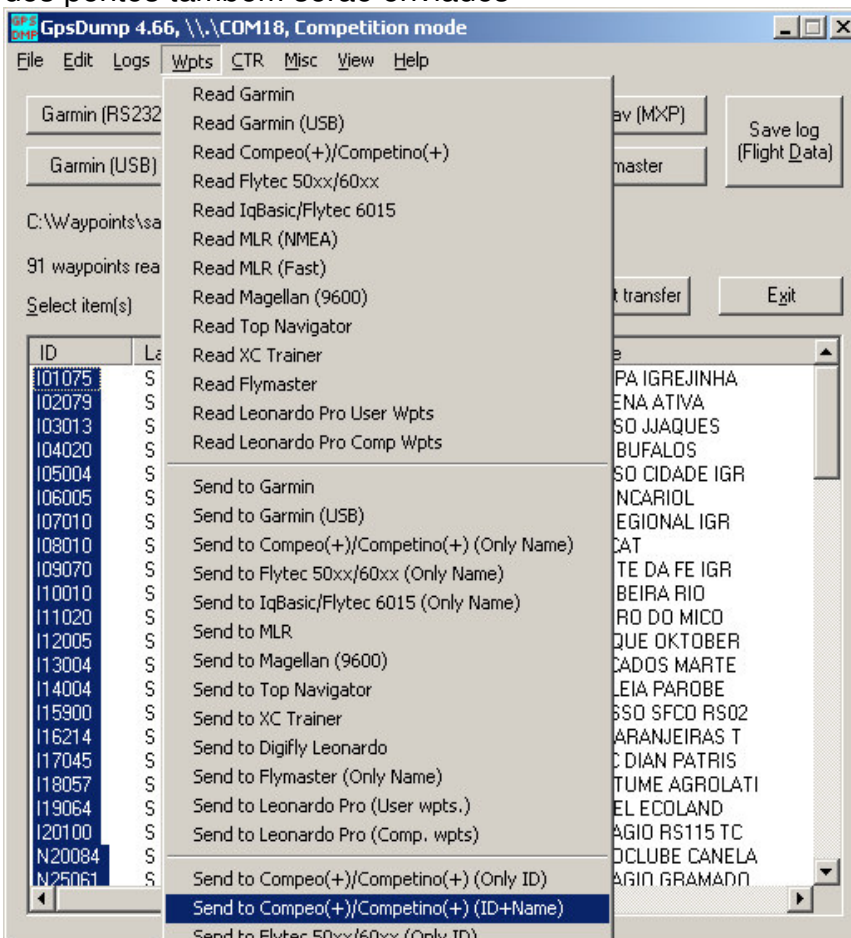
GpsDump 4.66, \\.\COM18, Competition mode

File Edit Logs Wpts CTR Misc View Help

Garmin (RS232
Garmin (USB)
C:\Waypoints\sa
91 waypoints rea
Select item(s)

av (MXP)
master
Save log (Flight Data)
t transfer
Exit

Read Garmin
Read Garmin (USB)
Read Compeo(+)/Competino(+)
Read Flytec 50xx/60xx
Read IqBasic/Flytec 6015
Read MLR (NMEA)
Read MLR (Fast)
Read Magellan (9600)
Read Top Navigator
Read XC Trainer
Read Flymaster
Read Leonardo Pro User Wpts
Read Leonardo Pro Comp Wpts
Send to Garmin
Send to Garmin (USB)
Send to Compeo(+)/Competino(+) (Only Name)
Send to Flytec 50xx/60xx (Only Name)
Send to IqBasic/Flytec 6015 (Only Name)
Send to MLR
Send to Magellan (9600)
Send to Top Navigator
Send to XC Trainer
Send to Digifly Leonardo
Send to Flymaster (Only Name)
Send to Leonardo Pro (User wpts.)
Send to Leonardo Pro (Comp. wpts)
Send to Compeo(+)/Competino(+) (Only ID)
Send to Compeo(+)/Competino(+) (ID+Name)
Send to Flytec 50xx/60xx (Only ID)

| ID | La | e |
|---|---|---|
| I01075 | S | PA IGREJINHA |
| I02079 | S | ENA ATIVA |
| I03013 | S | SO JJAQUES |
| I04020 | S | BUFALOS |
| I05004 | S | SO CIDADE IGR |
| I06005 | S | NCARIOL |
| I07010 | S | EGIONAL IGR |
| I08010 | S | CAT |
| I09070 | S | TE DA FE IGR |
| I10010 | S | BEIRA RIO |
| I11020 | S | RO DO MICO |
| I12005 | S | QUE OKTOBER |
| I13004 | S | CADOS MARTE |
| I14004 | S | LEIA PAROBE |
| I15900 | S | SSO SFCO RS02 |
| I16214 | S | ARANJEIRAS T |
| I17045 | S | C DIAN PATRIS |
| I18057 | S | TUME AGROLATI |
| I19064 | S | EL ECOLAND |
| I20100 | S | AGIO RS115 TC |
| N20084 | S | OCLUBE CANELA |
| N25061 | S | AGIO GRAMADO |